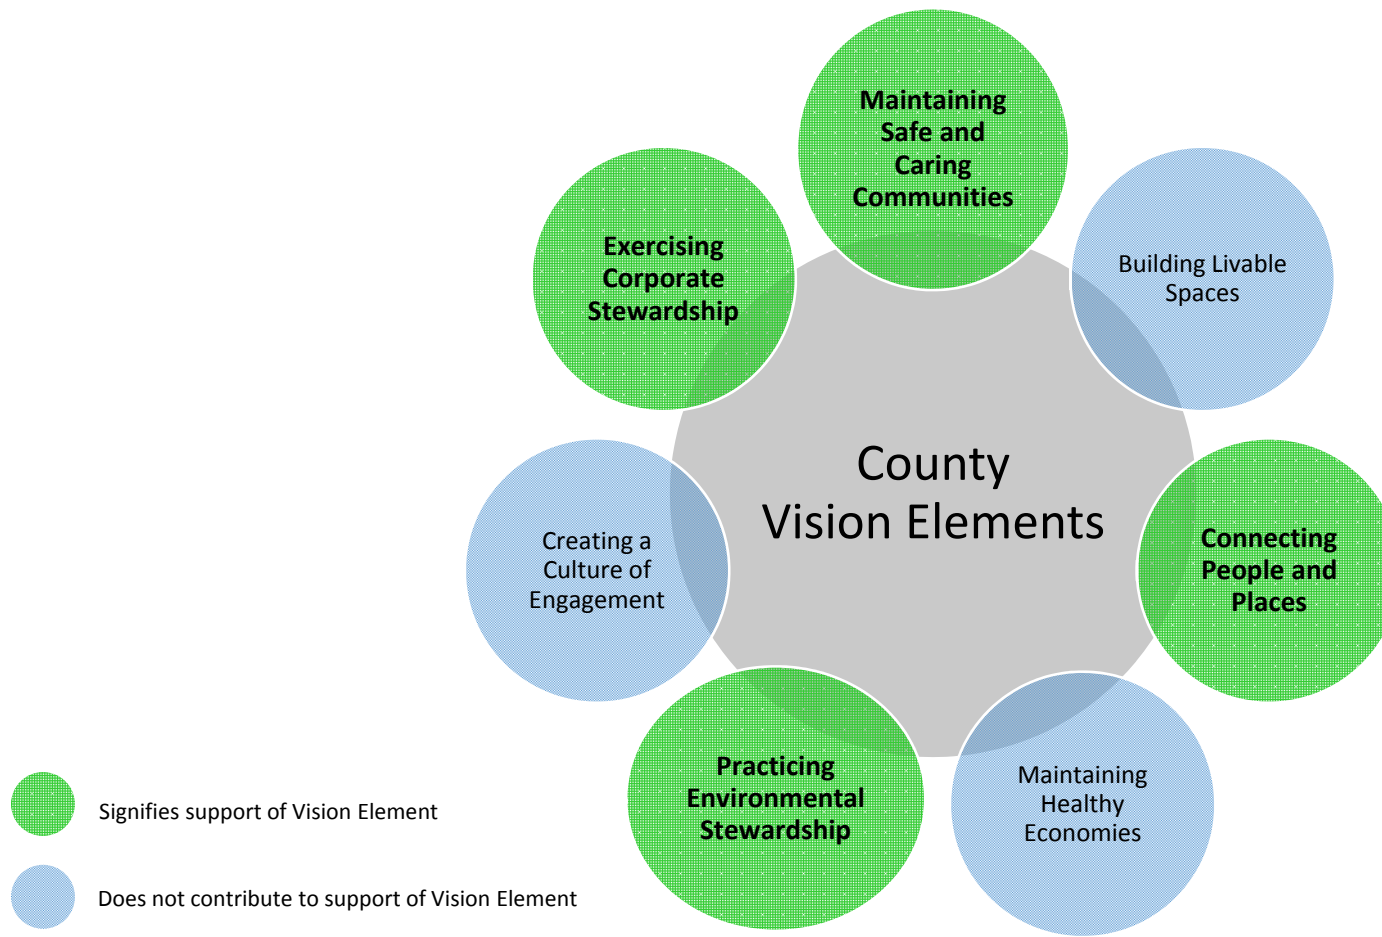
Maintaining Safe and Caring Communities

Building Livable Spaces

Exercising Corporate Stewardship

County Vision Elements

Creating a Culture of Engagement

Connecting People and Places

Practicing Environmental Stewardship

Maintaining Healthy Economies

Signifies support of Vision Element

Does not contribute to support of Vision Element